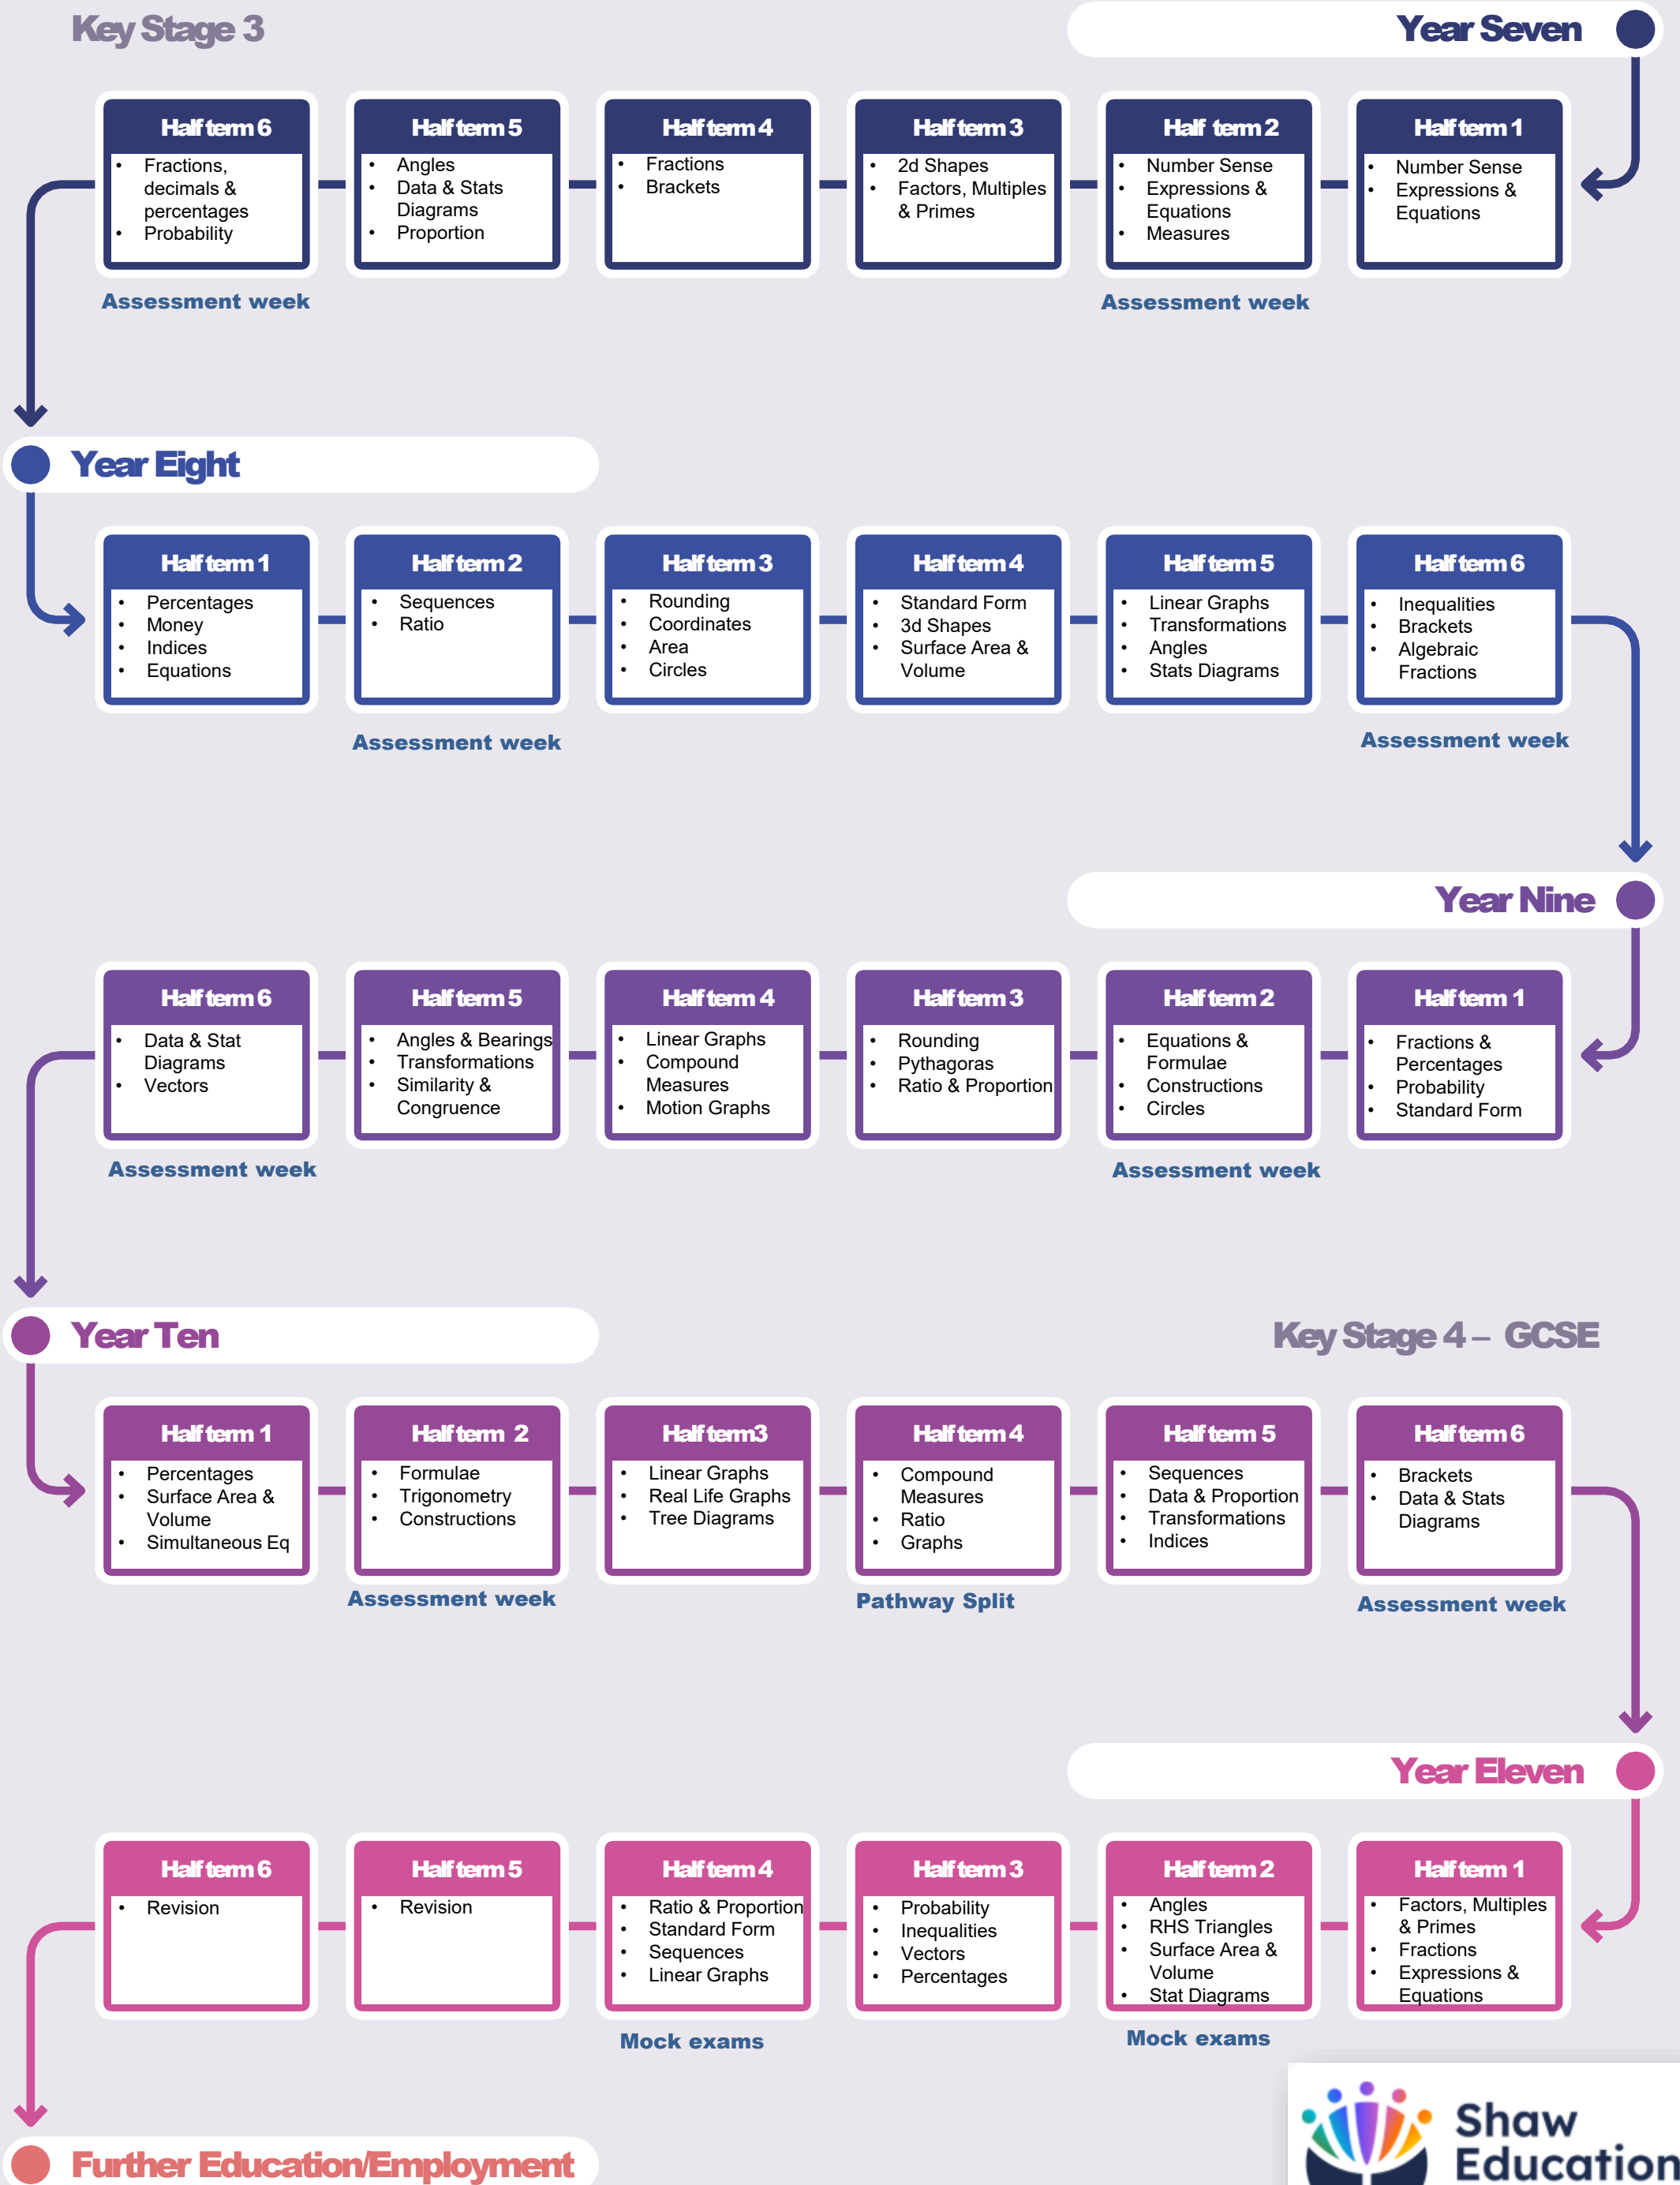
Key Stage 3

Year Seven

Half term 6
- Fractions, decimals & percentages
- Probability

Half term 5
- Angles
- Data & Stats Diagrams
- Proportion

Half term 4
- Fractions
- Brackets

Half term 3
- 2d Shapes
- Factors, Multiples & Primes

Half term 2
- Number Sense
- Expressions & Equations
- Measures

Half term 1
- Number Sense
- Expressions & Equations

Assessment week

Assessment week

Year Eight

Half term 1
- Percentages
- Money
- Indices
- Equations

Half term 2
- Sequences
- Ratio

Half term 3
- Rounding
- Coordinates
- Area
- Circles

Half term 4
- Standard Form
- 3d Shapes
- Surface Area & Volume

Half term 5
- Linear Graphs
- Transformations
- Angles
- Stats Diagrams

Half term 6
- Inequalities
- Brackets
- Algebraic Fractions

Assessment week

Assessment week

Year Nine

Half term 6
- Data & Stat Diagrams
- Vectors

Half term 5
- Angles & Bearings
- Transformations
- Similarity & Congruence

Half term 4
- Linear Graphs
- Compound Measures
- Motion Graphs

Half term 3
- Rounding
- Pythagoras
- Ratio & Proportion

Half term 2
- Equations & Formulae
- Constructions
- Circles

Half term 1
- Fractions & Percentages
- Probability
- Standard Form

Assessment week

Assessment week

Year Ten

Key Stage 4 – GCSE

Half term 1
- Percentages
- Surface Area & Volume
- Simultaneous Eq

Half term 2
- Formulae
- Trigonometry
- Constructions

Half term3
- Linear Graphs
- Real Life Graphs
- Tree Diagrams

Half term 4
- Compound Measures
- Ratio
- Graphs

Half term 5
- Sequences
- Data & Proportion
- Transformations
- Indices

Half term 6
- Brackets
- Data & Stats Diagrams

Assessment week

Pathway Split

Assessment week

Year Eleven

Half term 6
- Revision

Half term 5
- Revision

Half term 4
- Ratio & Proportion
- Standard Form
- Sequences
- Linear Graphs

Half term 3
- Probability
- Inequalities
- Vectors
- Percentages

Half term 2
- Angles
- RHS Triangles
- Surface Area & Volume
- Stat Diagrams

Half term 1
- Factors, Multiples & Primes
- Fractions
- Expressions & Equations

Mock exams

Mock exams

Further Education/Employment

Shaw Education